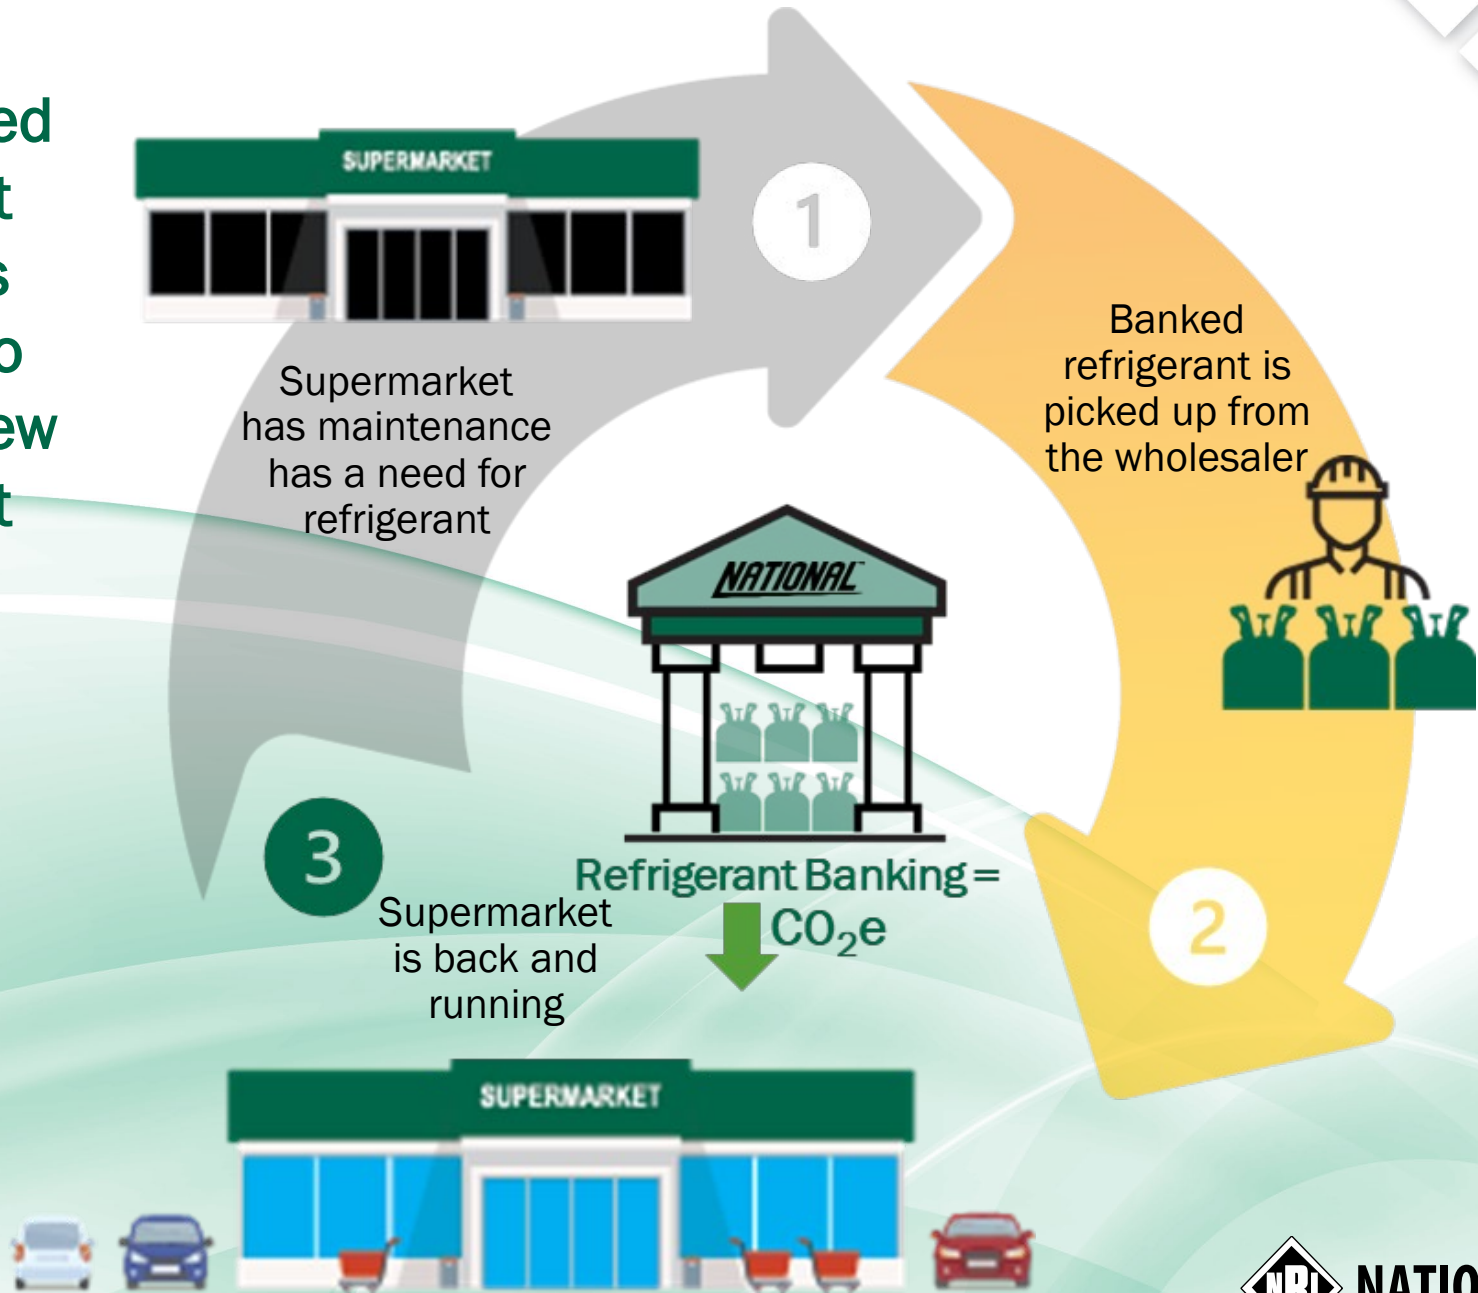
ed
t
s
o
ew
t

SUPERMARKET

1

Supermarket has maintenance has a need for refrigerant

Banked refrigerant is picked up from the wholesaler

NATIONAL

2

3

Refrigerant Banking = $CO_2e$

Supermarket is back and running

SUPERMARKET

NATIO